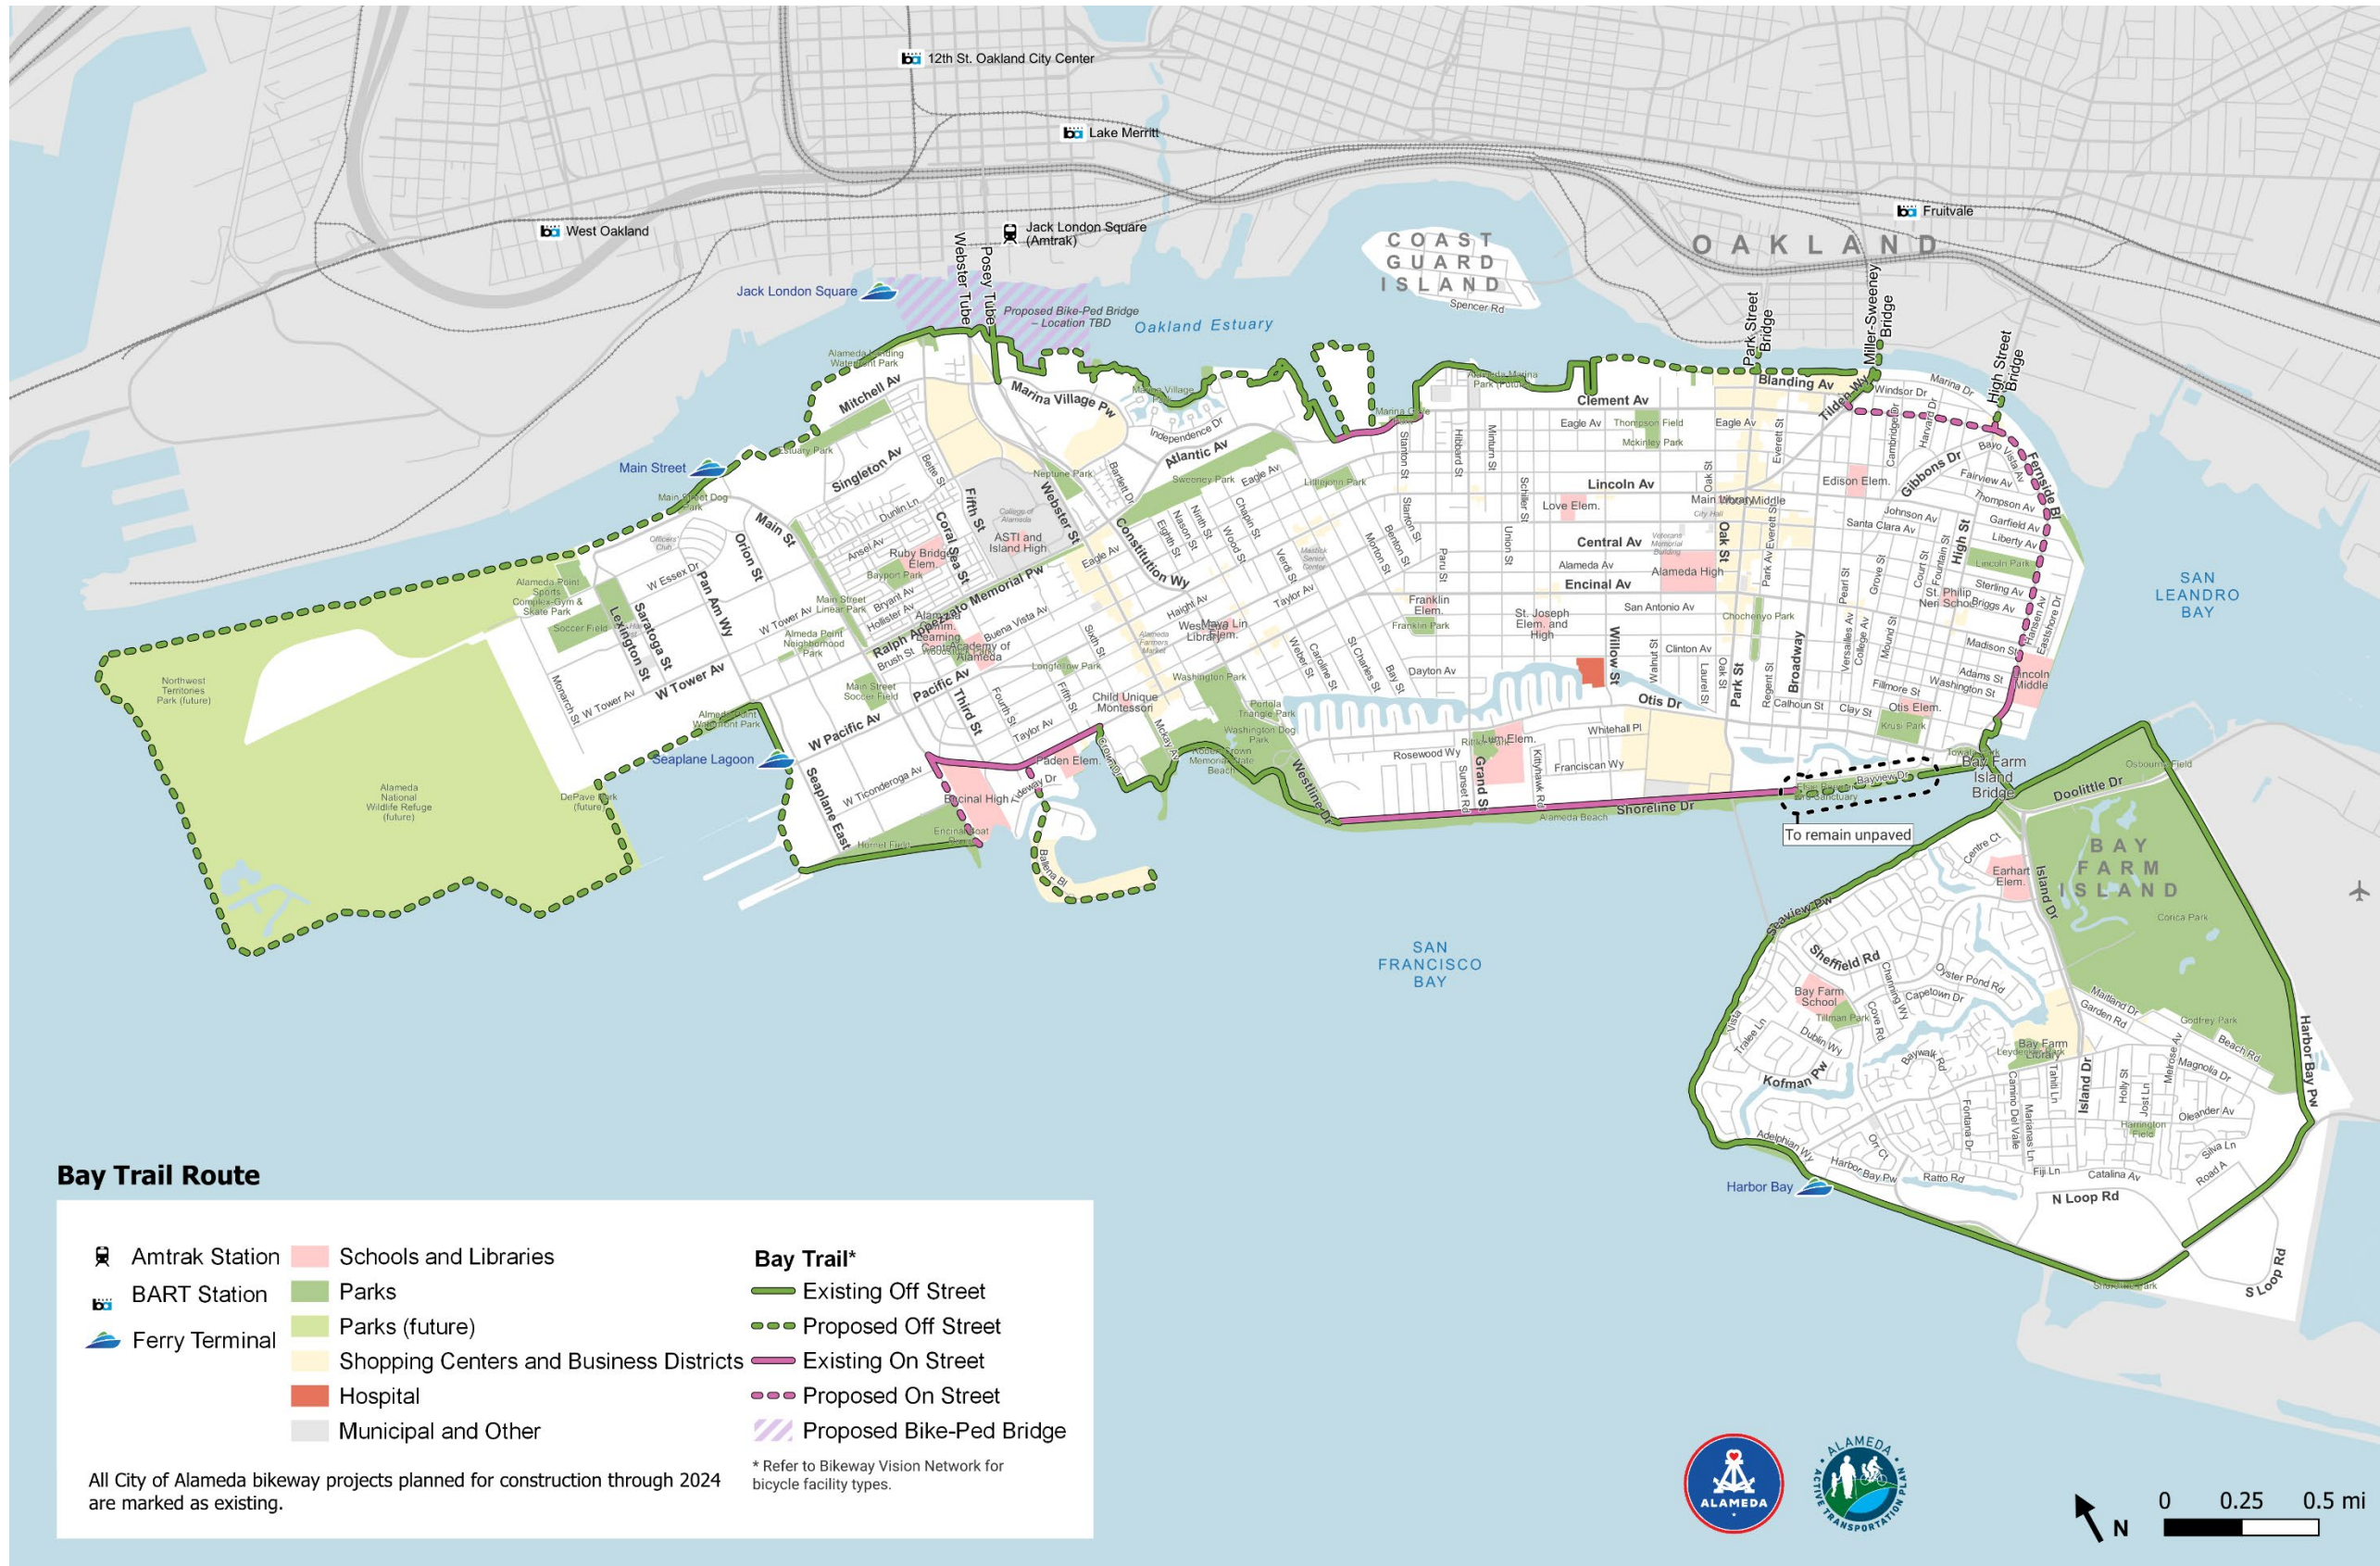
12th St. Oakland City Center

Lake Merritt

West Oakland

Jack London Square (Amtrak)

Fruitvale

COAST GUARD ISLAND

Spencer Rd

OAKLAND

Jack London Square

Webster Tube

Posey Tube

Proposed Bike-Ped Bridge – Location TBD

Oakland Estuary

Park Street Bridge

Miller-Sweeney Bridge

High Street Bridge

Main Street

Seaplane Lagoon

Harbor Bay

SAN LEANDRO BAY

SAN FRANCISCO BAY

BAY FARM ISLAND

Bay Farm Island Bridge

To remain unpaved

Mitchell Av

Marina Village Pw

Singleton Av

Atlantic Av

Clement Av

Blanding Av

Lincoln Av

Central Av

Encinal Av

Otis Dr

Shoreline Dr

Pacific Av

W Pacific Av

W Tower Av

Ralph Appezzato Memorial Pw

Constitution Wy

Webster St

Main St

Orion St

Pan Am Wy

Lexington St

Saratoga St

Fifth St

Coral Sea St

Third St

Seaplane East

Westline Dr

Grand St

Willow St

Park St

Oak St

Broadway

High St

Gibbons Dr

Fernside Bl

Tilden Wy

Doolittle Dr

Island Dr

Sheffield Rd

Shoreline Pw

Kofman Pw

Harbor Bay Pw

N Loop Rd

S Loop Rd

Alameda National Wildlife Refuge (future)

Northwest Territories Park (future)

ASTI and Island High

Alameda High

Encinal High

Lincoln Middle

Bay Farm School

Earhart Elem.

Otis Elem.

Edison Elem.

Love Elem.

Franklin Elem.

St. Joseph Elem. and High

Paden Elem.

Ruby Bridges Elem.

Child Unique Montessori

Bay Trail Route

| | |
|---|---|
| Amtrak Station | Schools and Libraries |
| BART Station | Parks |
| Ferry Terminal | Parks (future) |
| | Shopping Centers and Business Districts |
| | Hospital |
| | Municipal and Other |

Bay Trail*
Existing Off Street
Proposed Off Street
Existing On Street
Proposed On Street
Proposed Bike-Ped Bridge

All City of Alameda bikeway projects planned for construction through 2024 are marked as existing.

* Refer to Bikeway Vision Network for bicycle facility types.

ALAMEDA

ALAMEDA ACTIVE TRANSPORTATION PLAN

N

0 0.25 0.5 mi